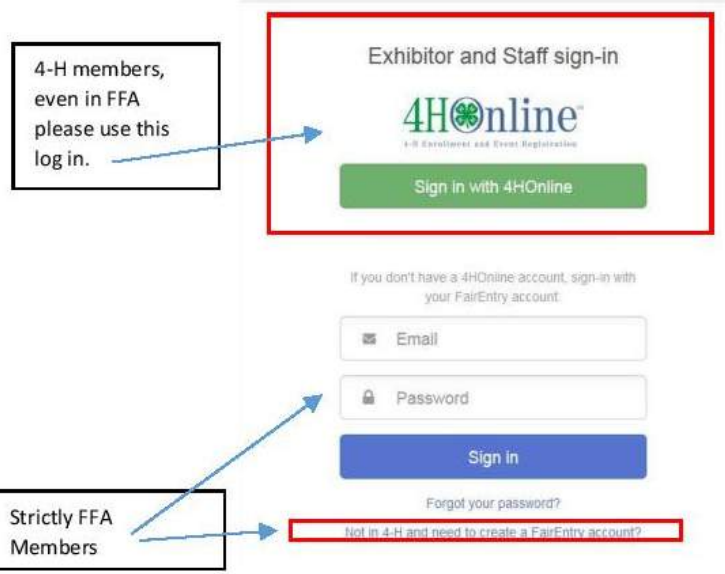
4-H members, even in FFA please use this log in.

Exhibitor and Staff sign-in

4HOnline

4-H Enrollment and Event Registration

Sign in with 4HOnline

If you don't have a 4HOnline account, sign-in with your FairEntry account

Email

Password

Sign in

Forgot your password?

Strictly FFA Members

Not in 4-H and need to create a FairEntry account?